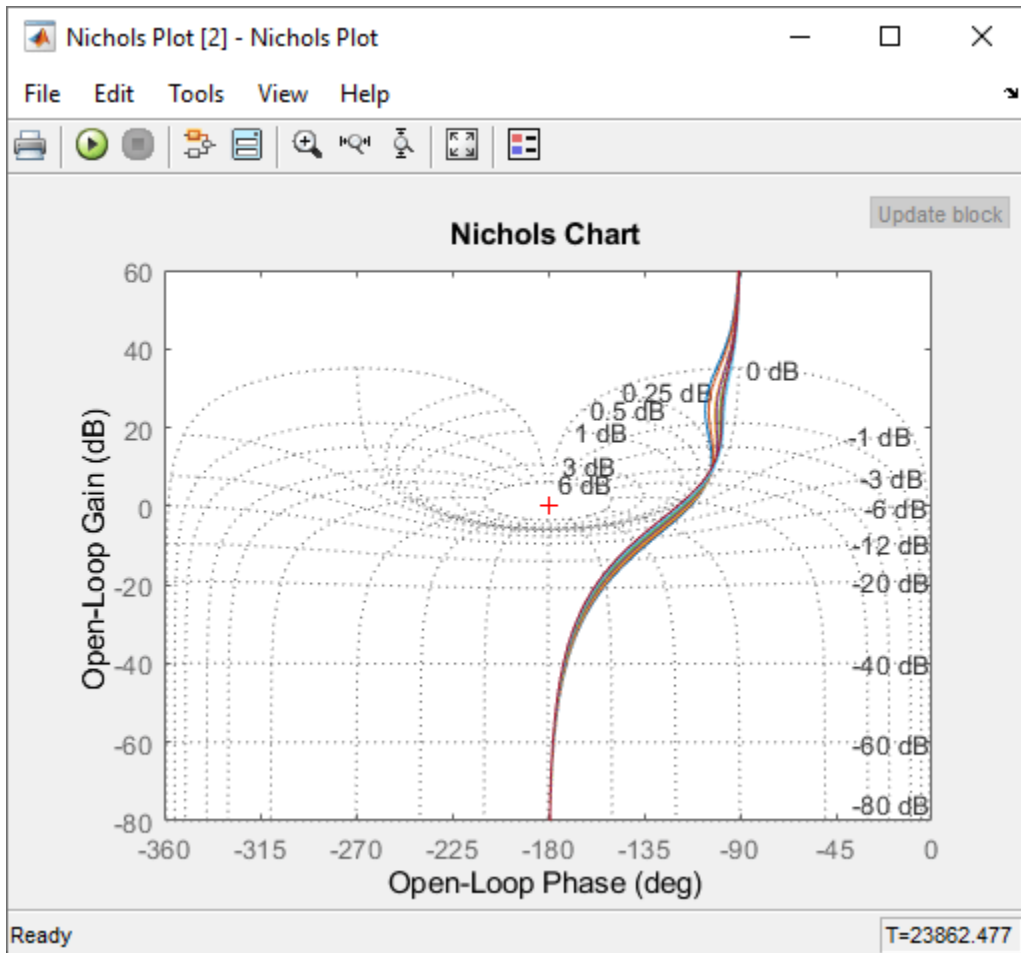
Nichols Plot [2] - Nichols Plot

File Edit Tools View Help

Update block

Nichols Chart

60
40
20
0
-20
-40
-60
-80

Open-Loop Gain (dB)

0 dB
0.25 dB
0.5 dB
1 dB
3 dB
6 dB
-1 dB
-3 dB
-6 dB
-12 dB
-20 dB
-40 dB
-60 dB
-80 dB

-360 -315 -270 -225 -180 -135 -90 -45 0

Open-Loop Phase (deg)

Ready

T=23862.477